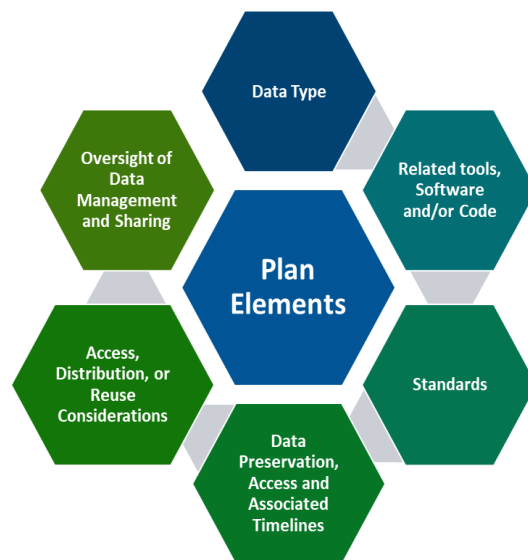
Plan Elements

Data Type

Related tools, Software and/or Code

Standards

Data Preservation, Access and Associated Timelines

Access, Distribution, or Reuse Considerations

Oversight of Data Management and Sharing